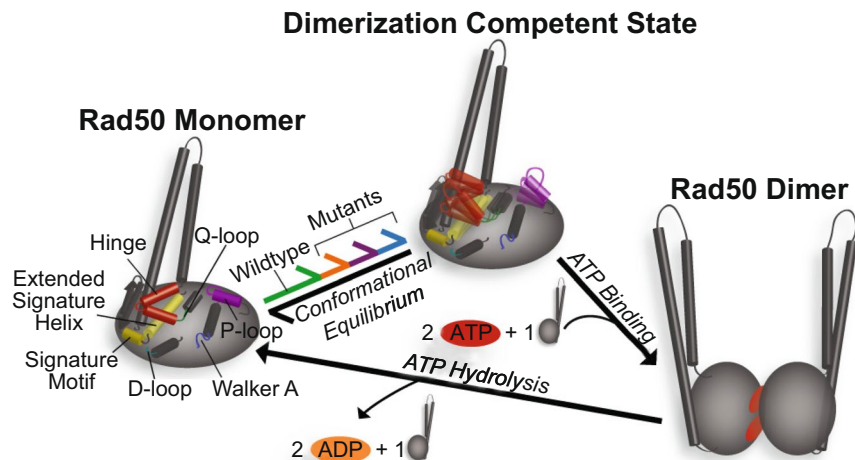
Dimerization Competent State

Rad50 Monomer

Rad50 Dimer

Hinge

Q-loop

Extended Signature Helix

Signature Motif

D-loop

Walker A

P-loop

Mutants

Wildtype

Conformational Equilibrium

ATP Binding

2 ATP + 1

ATP Hydrolysis

2 ADP + 1